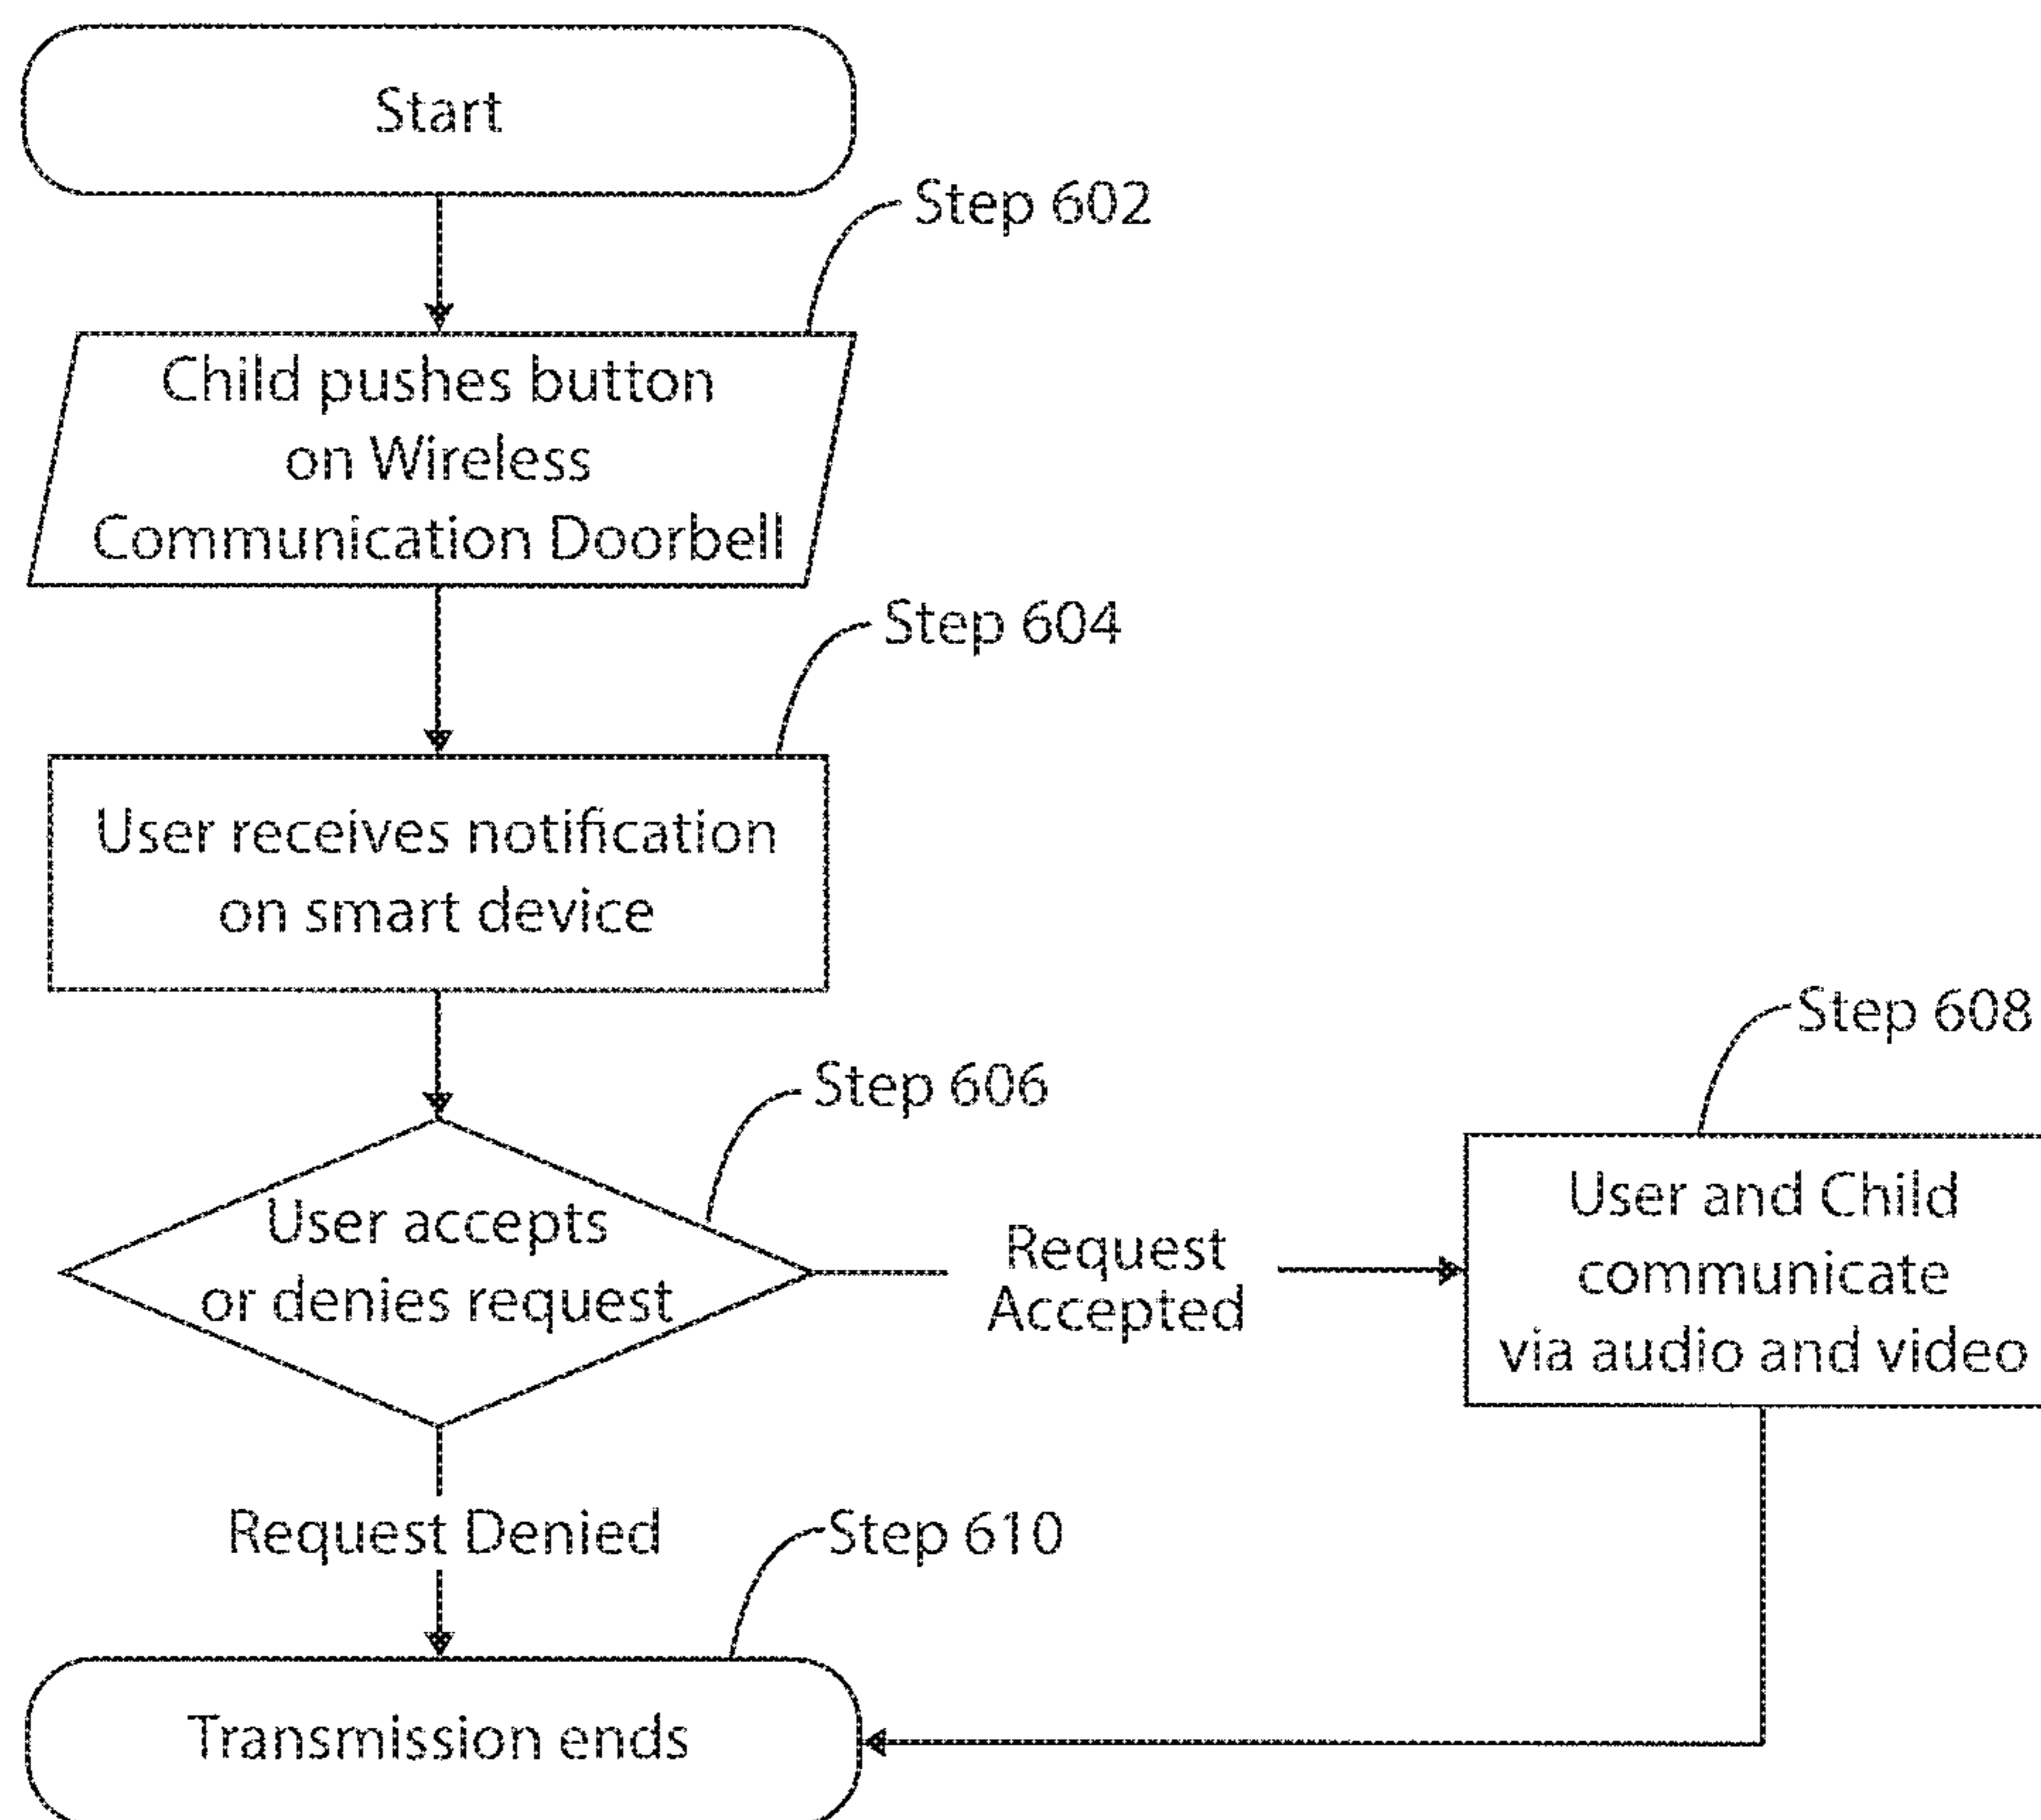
Start

Step 602

Child pushes button on Wireless Communication Doorbell

Step 604

User receives notification on smart device

Step 606

User accepts or denies request

Request Accepted

Step 608

User and Child communicate via audio and video

Request Denied

Step 610

Transmission ends